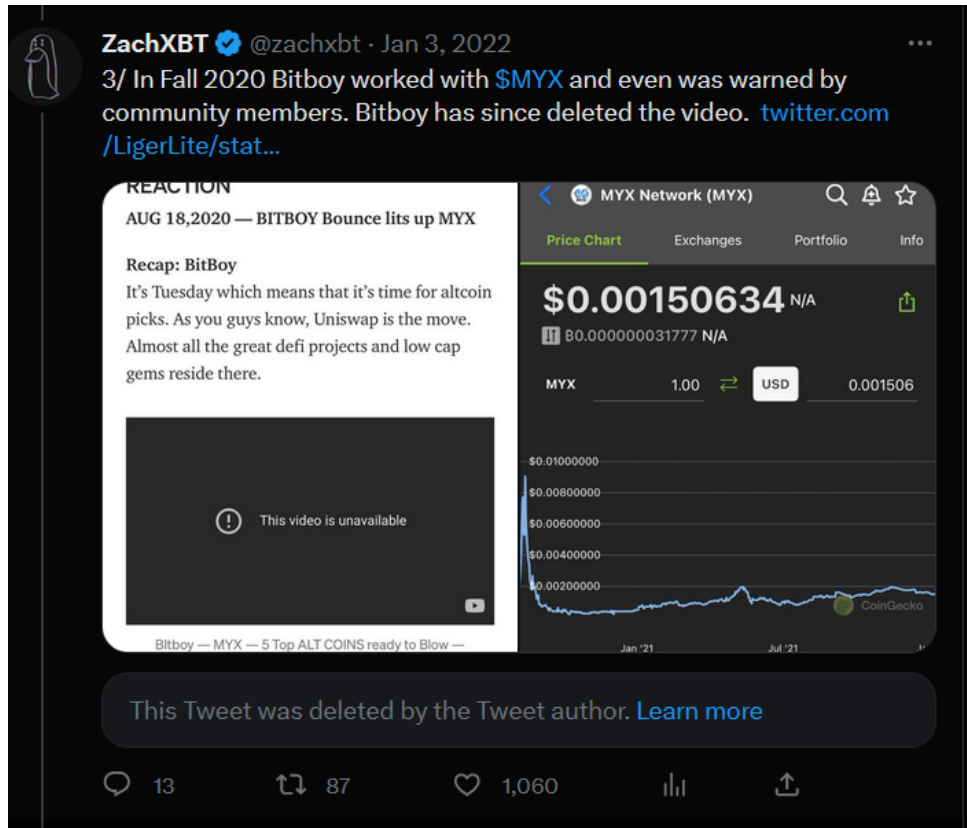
ZachXBT @zachxbt · Jan 3, 2022

3/ In Fall 2020 Bitboy worked with $MYX and even was warned by community members. Bitboy has since deleted the video. twitter.com/LigerLite/stat...

REACTION

AUG 18,2020 — BITBOY Bounce lits up MYX

Recap: BitBoy

It's Tuesday which means that it's time for altcoin picks. As you guys know, Uniswap is the move. Almost all the great defi projects and low cap gems reside there.

This video is unavailable

Bitboy — MYX — 5 Top ALT COINS ready to Blow —

MYX Network (MYX)

Price Chart | Exchanges | Portfolio | Info

$0.00150634 N/A

B0.000000031777 N/A

MYX 1.00 USD 0.001506

$0.01000000
$0.00800000
$0.00600000
$0.00400000
$0.00200000

CoinGecko

Jan '21 Jul '21

This Tweet was deleted by the Tweet author. Learn more

13 87 1,060